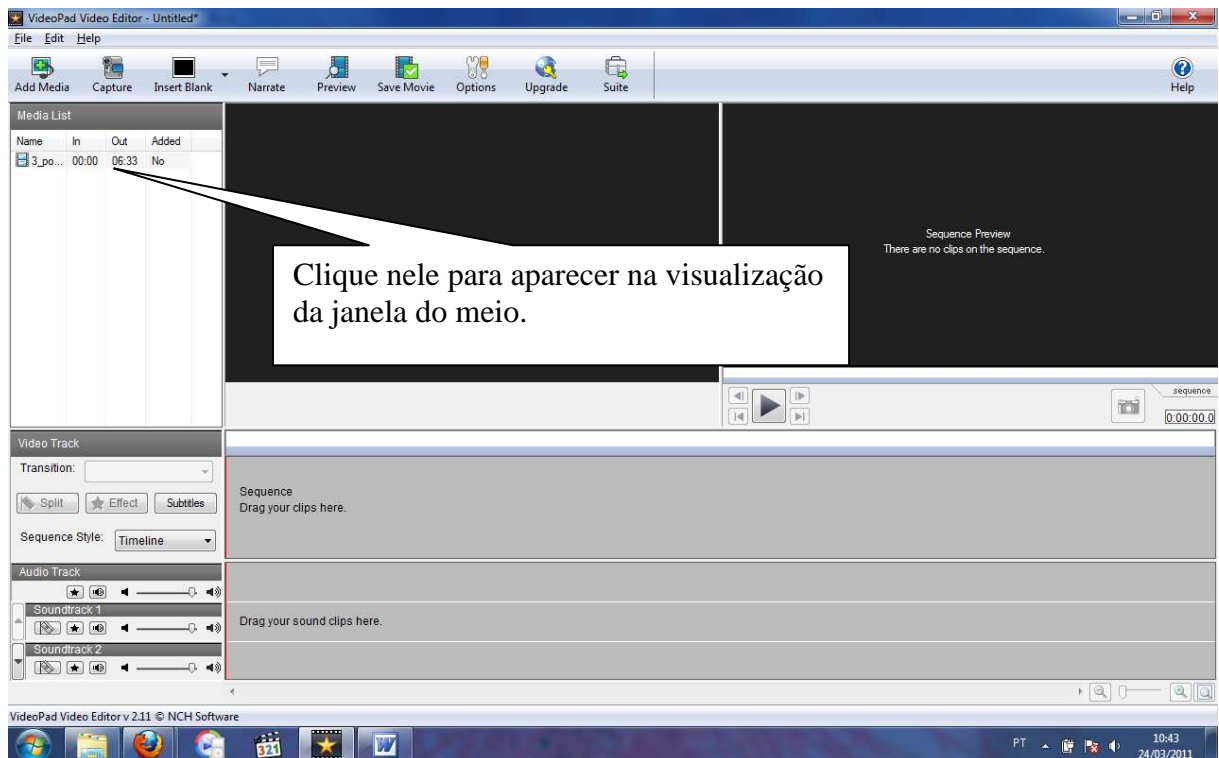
VideoPad Video Editor - Untitled*

File Edit Help

Add Media Capture Insert Blank Narrate Preview Save Movie Options Upgrade Suite Help

Media List

| Name | In | Out | Added |
|---|---|---|---|
| 3_po... | 00:00 | 06:33 | No |

Clique nele para aparecer na visualização da janela do meio.

Sequence Preview
There are no clips on the sequence.

sequence
0:00:00.0

Video Track

Transition:

Split Effect Subtitles

Sequence Style: Timeline

Sequence
Drag your clips here.

Audio Track

Soundtrack 1

Soundtrack 2

Drag your sound clips here.

VideoPad Video Editor v 2.11 © NCH Software

PT 10:43 24/03/2011